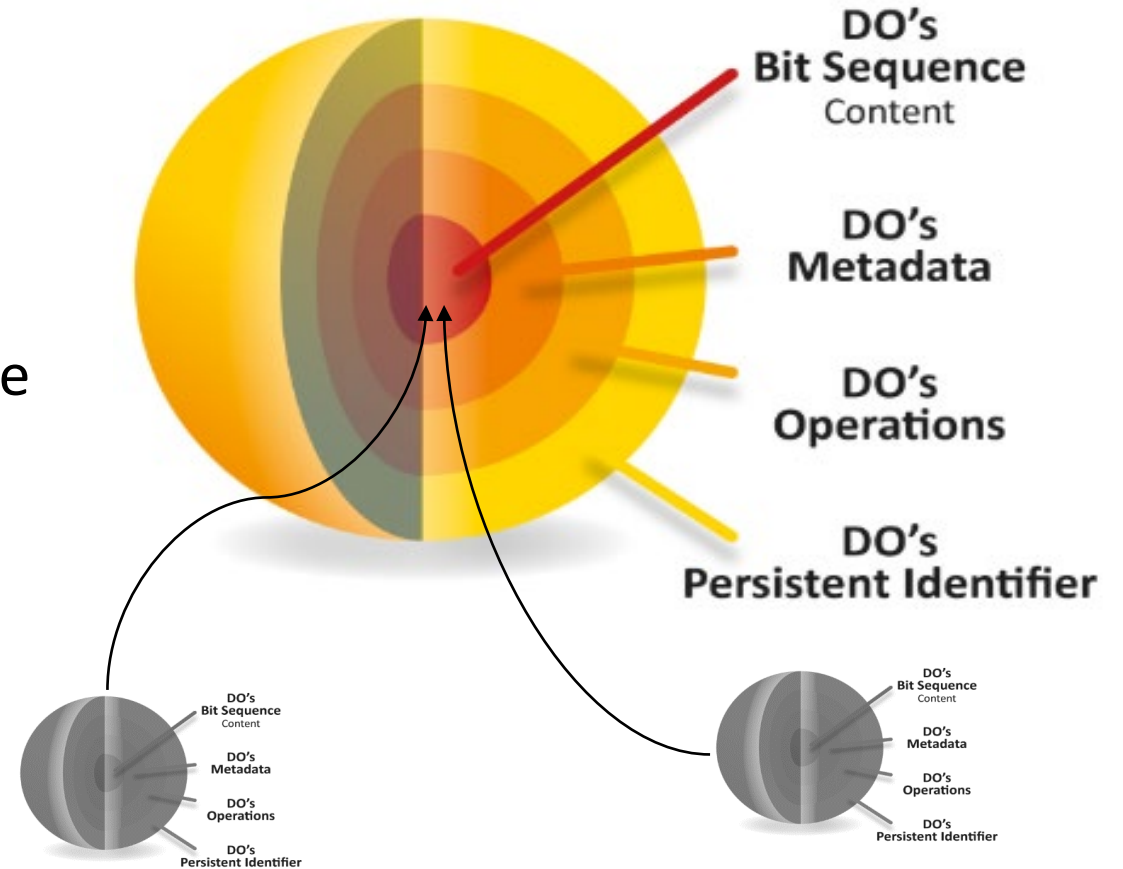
e

DO's
Bit Sequence
Content

DO's
Metadata

DO's
Operations

DO's
Persistent Identifier

DO's
Bit Sequence
Content

DO's
Metadata

DO's
Operations

DO's
Persistent Identifier

DO's
Bit Sequence
Content

DO's
Metadata

DO's
Operations

DO's
Persistent Identifier